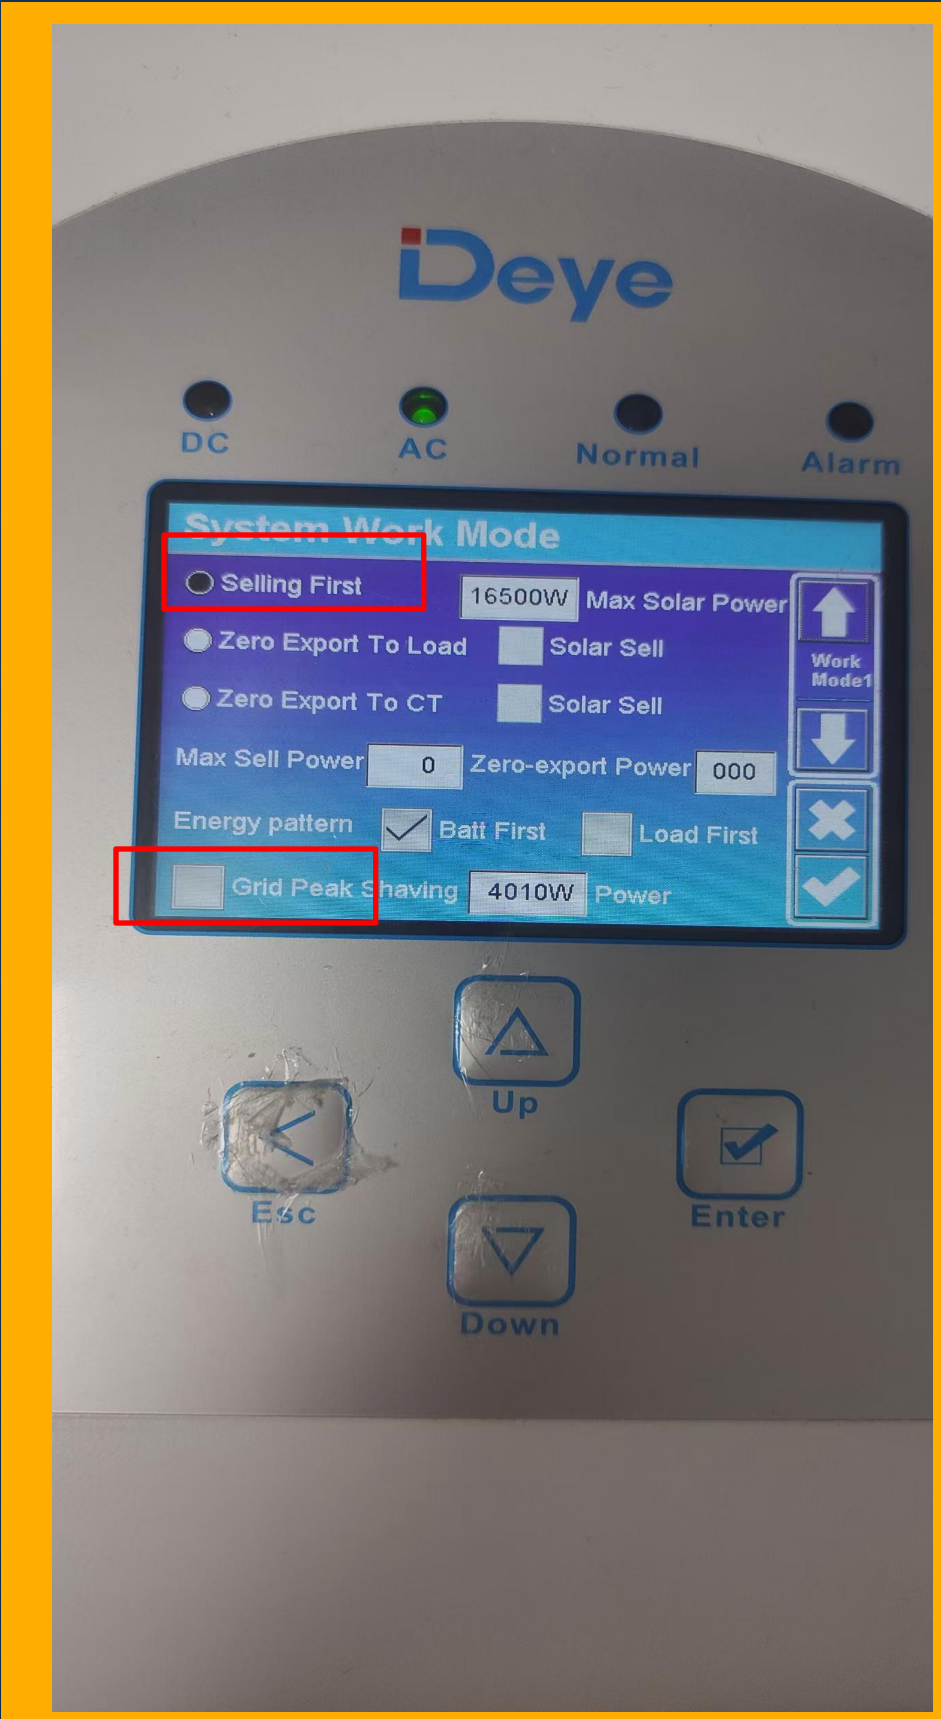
Deye

DC AC Normal Alarm

System Work Mode

Selling First 16500W Max Solar Power

Zero Export To Load Solar Sell

Zero Export To CT Solar Sell

Work Mode1

Max Sell Power 0 Zero-export Power 000

Energy pattern Batt First Load First

Grid Peak Shaving 4010W Power

Up

Esc

Enter

Down